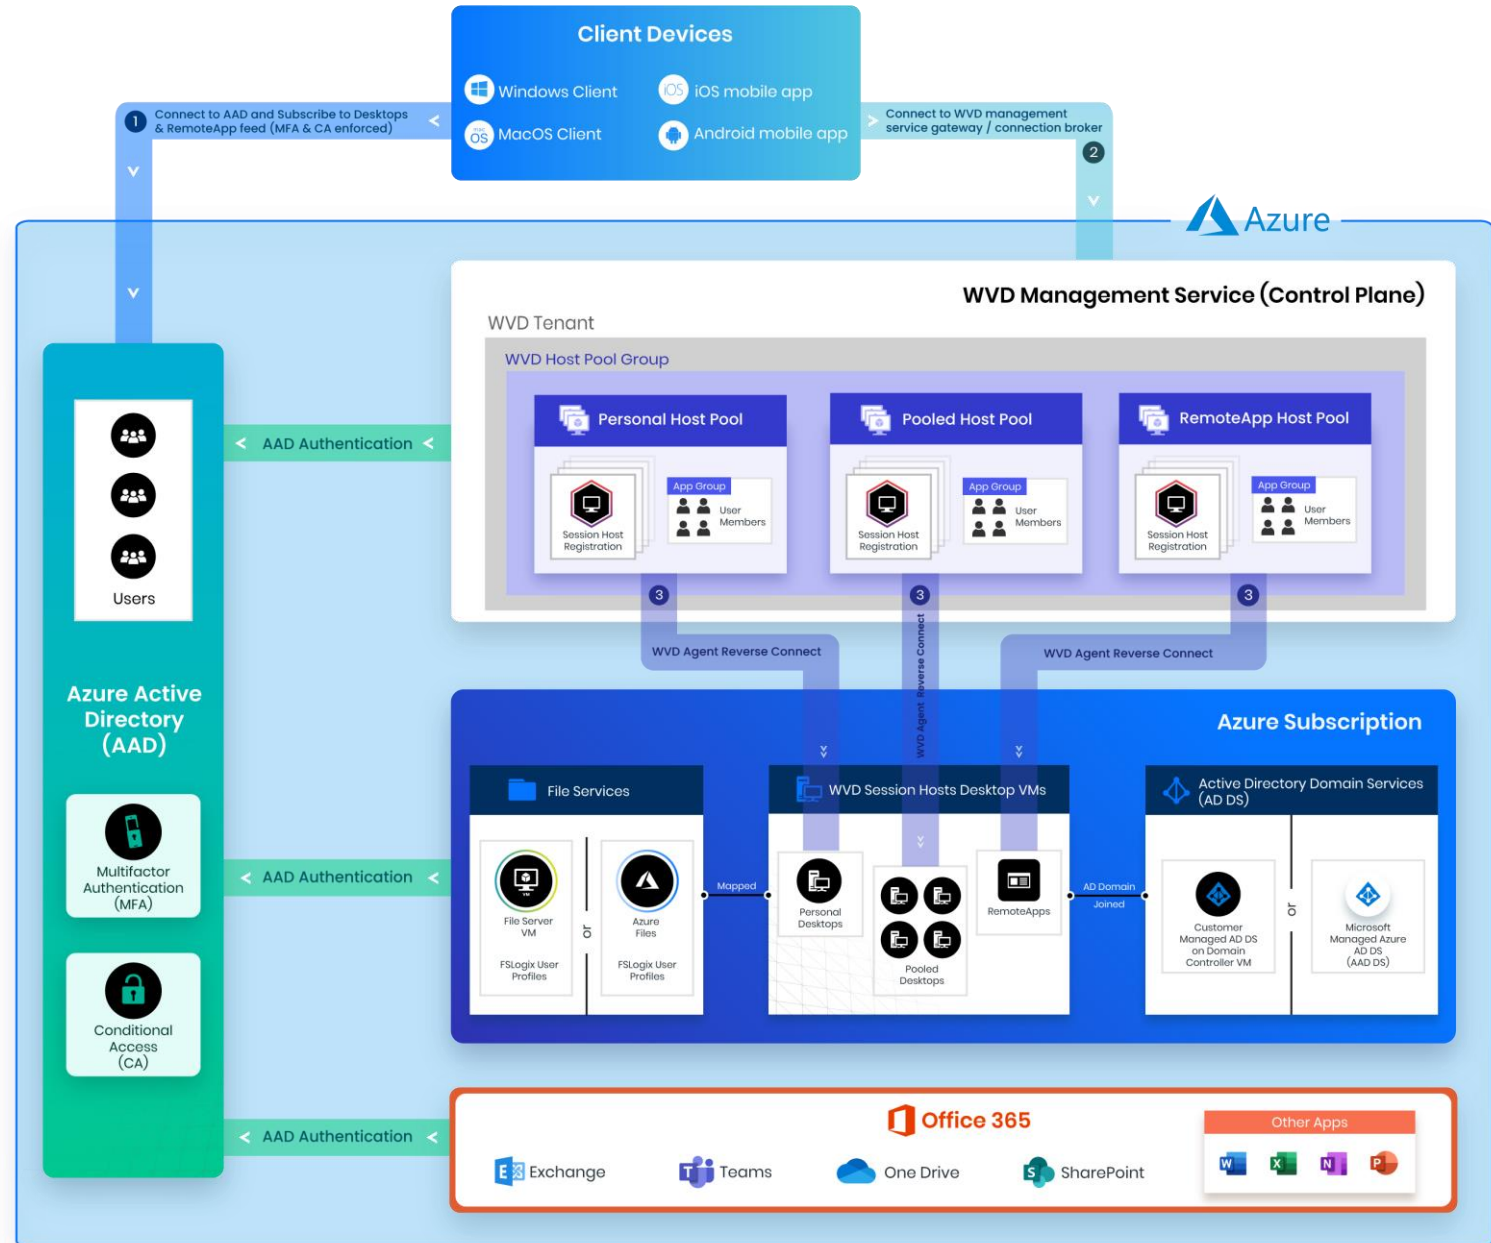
Client Devices

Windows Client
iOS mobile app
MacOS Client
Android mobile app

1 Connect to AAD and Subscribe to Desktops & RemoteApp feed (MFA & CA enforced)

Connect to WVD management service gateway / connection broker 2

Azure

WVD Management Service (Control Plane)

WVD Tenant

WVD Host Pool Group

Personal Host Pool
Session Host Registration
App Group
User Members

Pooled Host Pool
Session Host Registration
App Group
User Members

RemoteApp Host Pool
Session Host Registration
App Group
User Members

3
3
3

WVD Agent Reverse Connect
WVD Agent Reverse Connect
WVD Agent Reverse Connect

Users

AAD Authentication

Azure Active Directory (AAD)

Multifactor Authentication (MFA)

AAD Authentication

Conditional Access (CA)

AAD Authentication

Azure Subscription

File Services
File Server VM
FSLogix User Profiles
or
Azure Files
FSLogix User Profiles

Mapped

WVD Session Hosts Desktop VMs
Personal Desktops
Pooled Desktops
RemoteApps

AD Domain Joined

Active Directory Domain Services (AD DS)
Customer Managed AD DS on Domain Controller VM
or
Microsoft Managed Azure AD DS (AAD DS)

Office 365
Exchange
Teams
One Drive
SharePoint
Other Apps